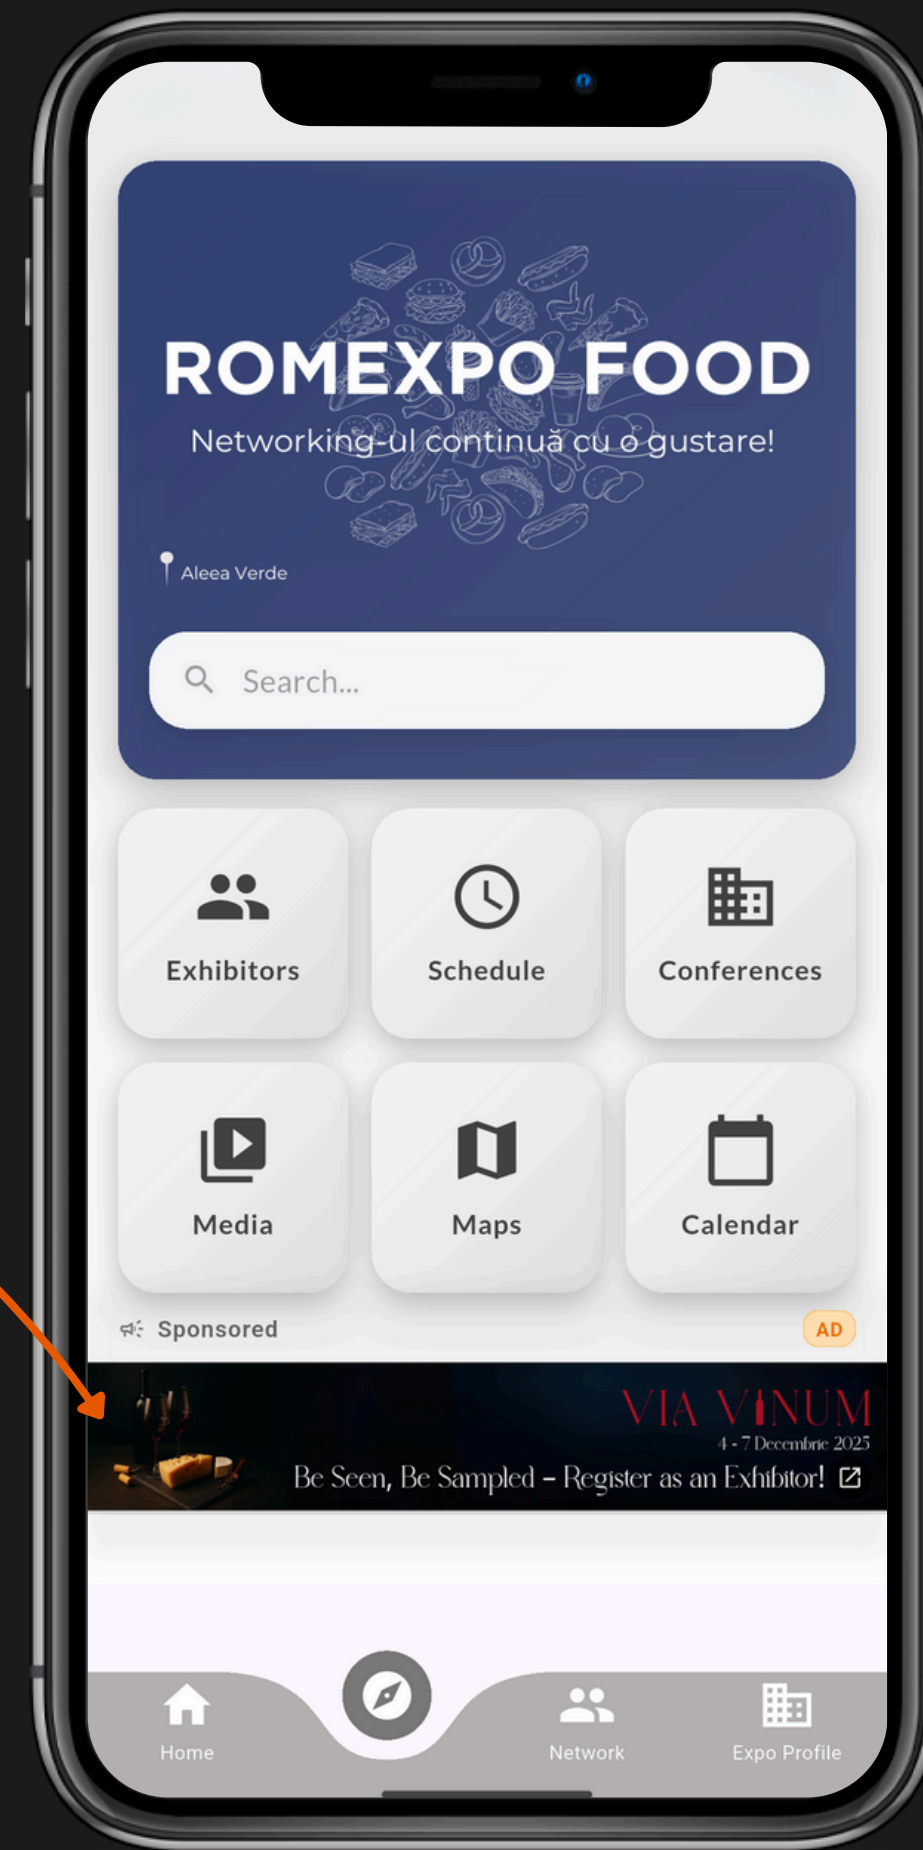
ROMEXPO FOOD

Networking-ul continuă cu o gustare!

Aleea Verde

Search...

Exhibitors

Schedule

Conferences

Media

Maps

Calendar

Sponsored

AD

VIA VINUM

4 - 7 Decembrie 2025

Be Seen, Be Sampled – Register as an Exhibitor!

Home

Network

Expo Profile